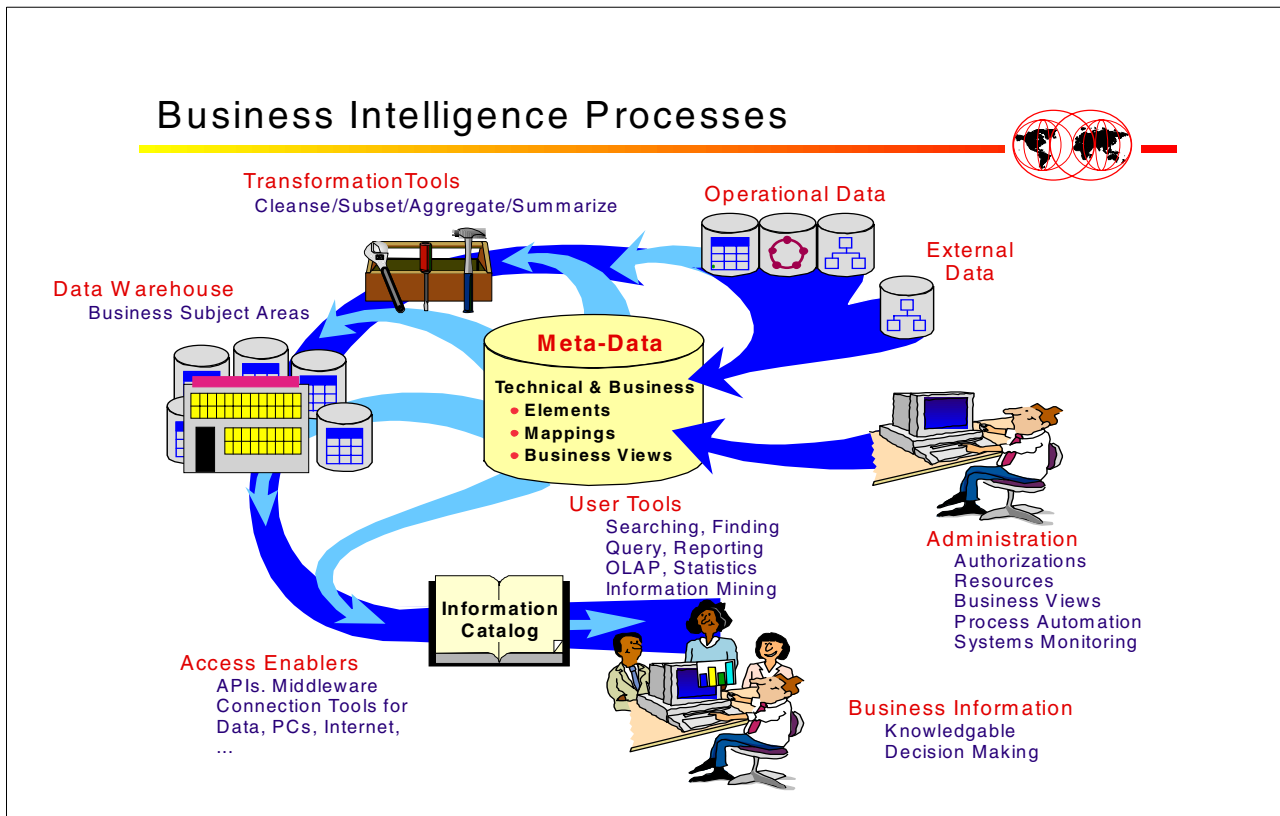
Business Intelligence Processes

TransformationTools
Cleanse/Subset/Aggregate/Summarize

Operational Data

External Data

Data Warehouse
Business Subject Areas

Meta-Data
Technical & Business
• Elements
• Mappings
• Business Views

User Tools
Searching, Finding
Query, Reporting
OLAP, Statistics
Information Mining

Administration
Authorizations
Resources
Business Views
Process Automation
Systems Monitoring

Information Catalog

Access Enablers
APIs. Middleware
Connection Tools for
Data, PCs, Internet,
...

Business Information
Knowledgable
Decision Making